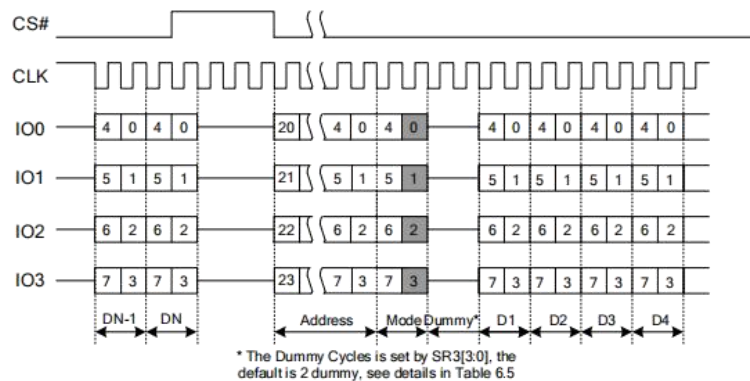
CS#

CLK

IO0 4 0 4 0 20 4 0 4 0 4 0 4 0 4 0 4 0

IO1 5 1 5 1 21 5 1 5 1 5 1 5 1 5 1 5 1

IO2 6 2 6 2 22 6 2 6 2 6 2 6 2 6 2 6 2

IO3 7 3 7 3 23 7 3 7 3 7 3 7 3 7 3 7 3

DN-1 DN Address Mode Dummy* D1 D2 D3 D4

* The Dummy Cycles is set by SR3[3:0], the default is 2 dummy, see details in Table 6.5